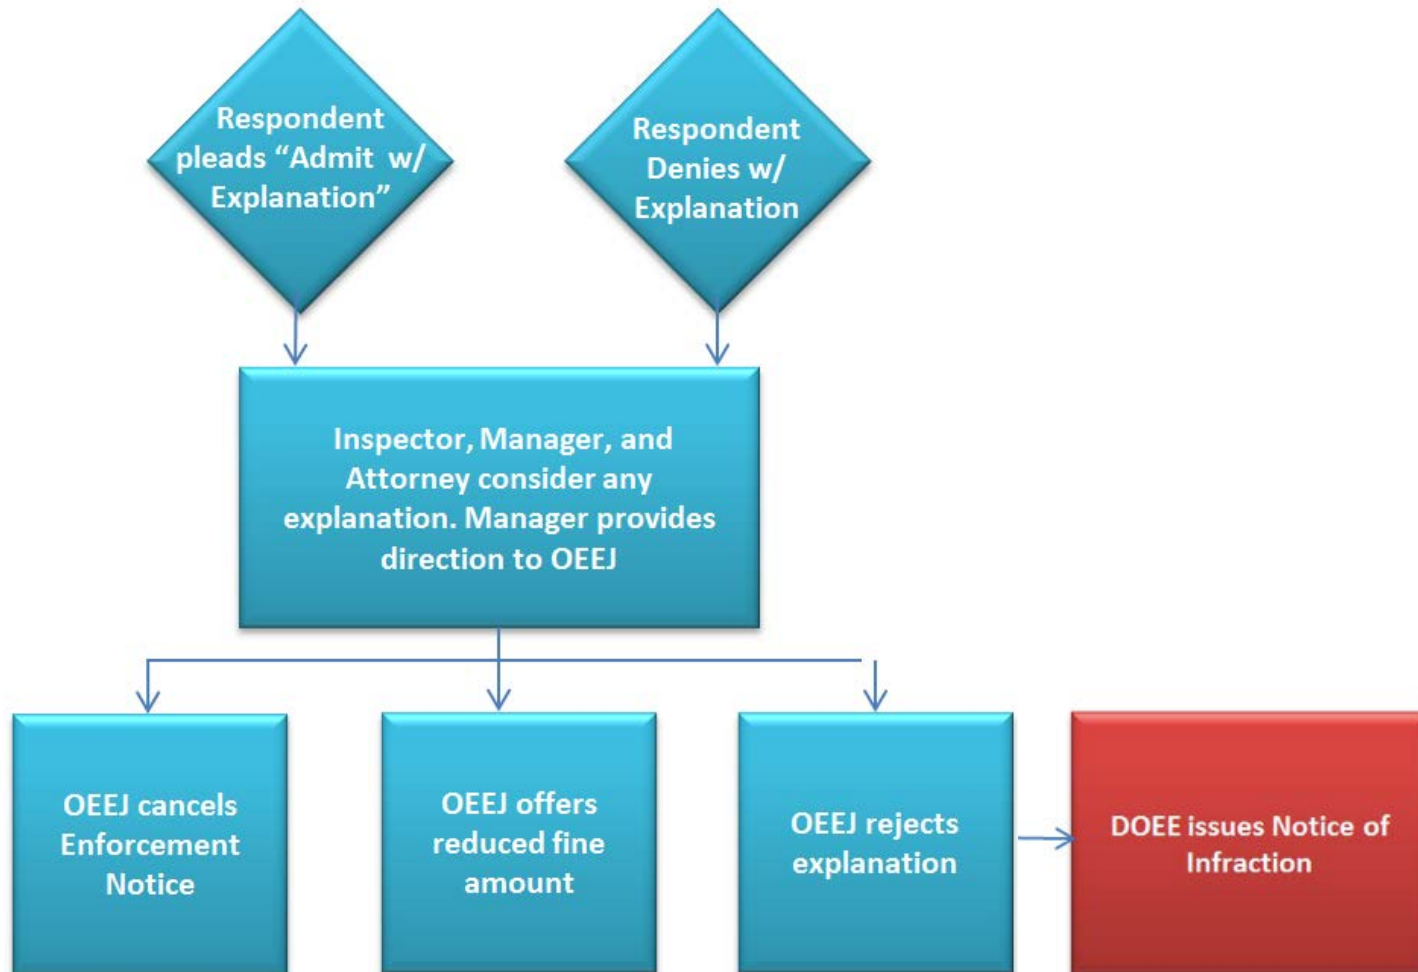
Respondent pleads “Admit w/ Explanation”

Respondent Denies w/ Explanation

Inspector, Manager, and Attorney consider any explanation. Manager provides direction to OEEJ

OEEJ cancels Enforcement Notice

OEEJ offers reduced fine amount

OEEJ rejects explanation

DOEE issues Notice of Infraction